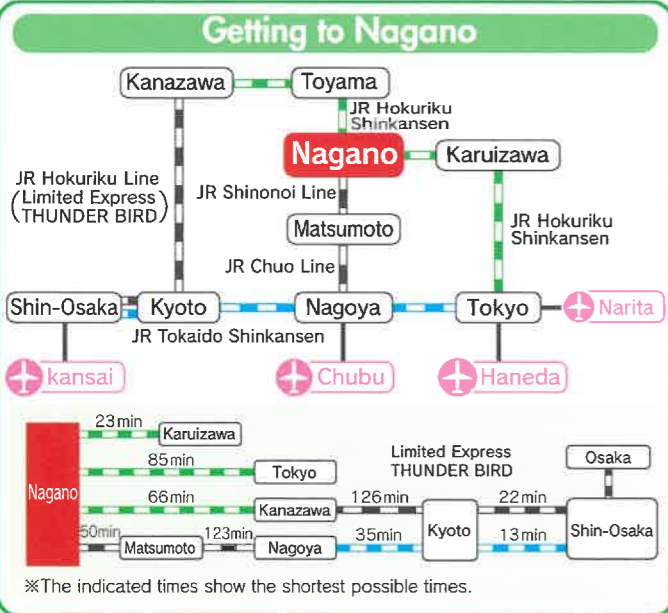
Getting to Nagano

Kanazawa
Toyama
JR Hokuriku Shinkansen
Nagano
Karuizawa
JR Hokuriku Line (Limited Express THUNDER BIRD)
JR Shinonoi Line
Matsumoto
JR Hokuriku Shinkansen
JR Chuo Line
Shin-Osaka
Kyoto
Nagoya
Tokyo
Narita
JR Tokaido Shinkansen
kansai
Chubu
Haneda

Nagano
23min
Karuizawa
85min
Tokyo
66min
Kanazawa
50min
Matsumoto
123min
Nagoya
Limited Express THUNDER BIRD
126min
35min
Kyoto
22min
13min
Osaka
Shin-Osaka

※The indicated times show the shortest possible times.